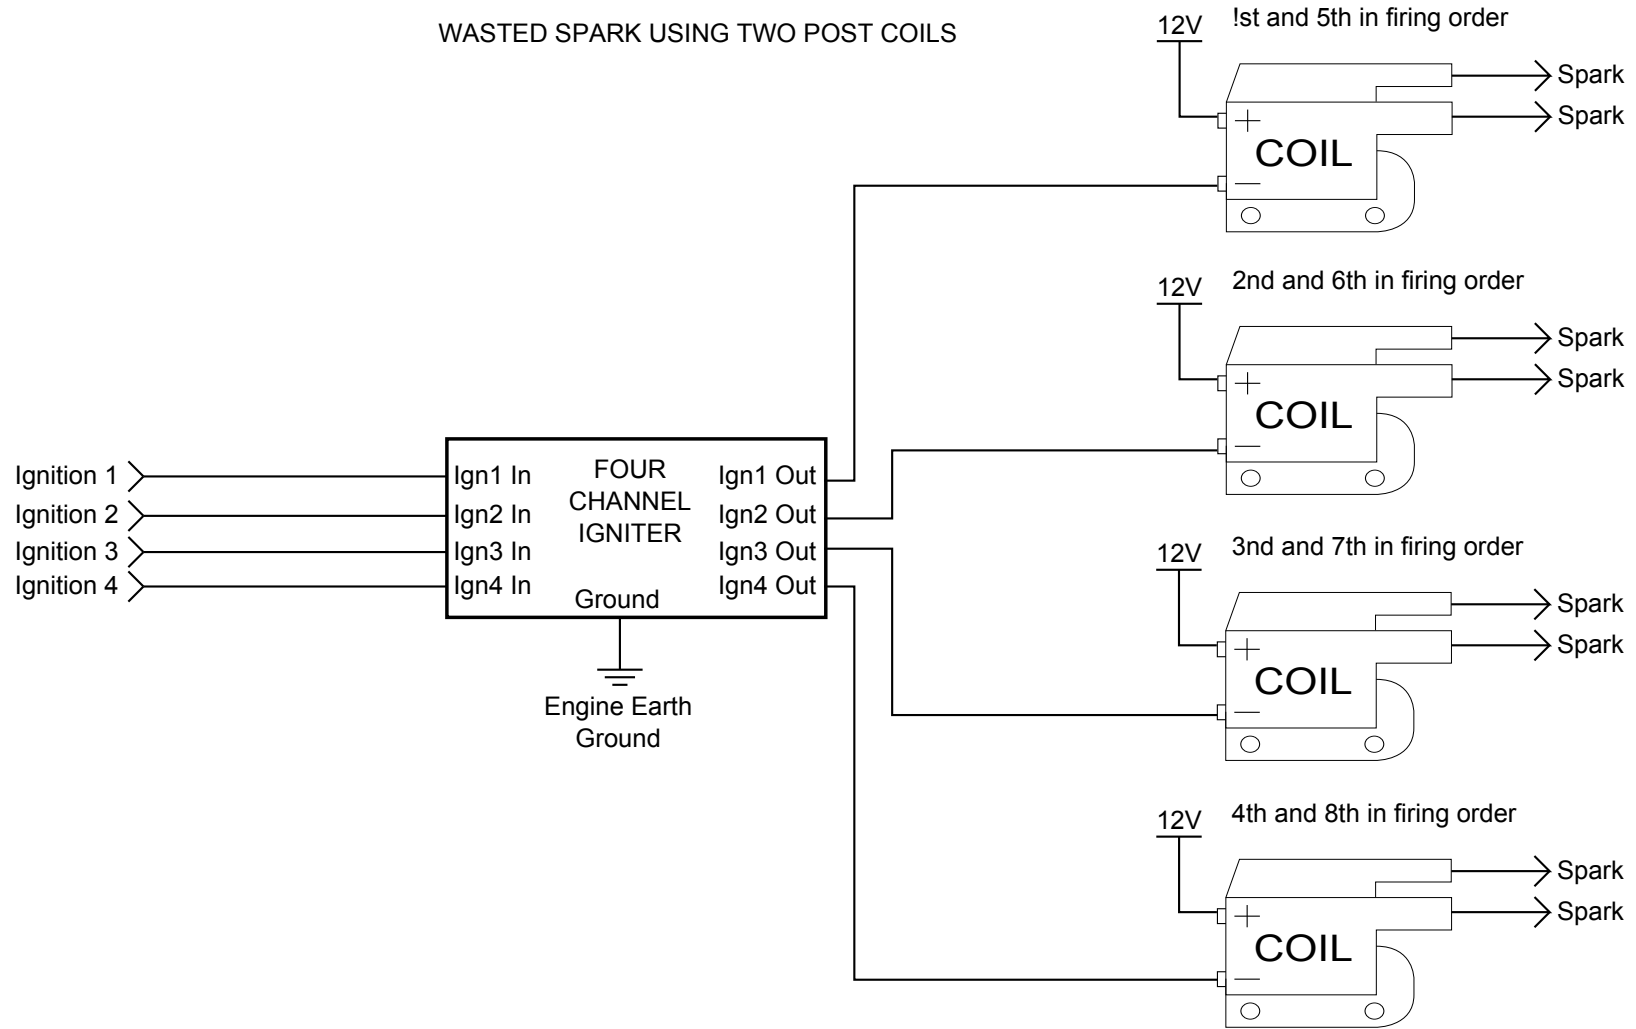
WASTED SPARK USING TWO POST COILS

12V
!st and 5th in firing order
+
COIL
−
Spark
Spark

12V
2nd and 6th in firing order
+
COIL
−
Spark
Spark

Ignition 1
Ignition 2
Ignition 3
Ignition 4

Ign1 In
Ign2 In
Ign3 In
Ign4 In
FOUR CHANNEL IGNITER
Ground
Ign1 Out
Ign2 Out
Ign3 Out
Ign4 Out

Engine Earth Ground

12V
3nd and 7th in firing order
+
COIL
−
Spark
Spark

12V
4th and 8th in firing order
+
COIL
−
Spark
Spark